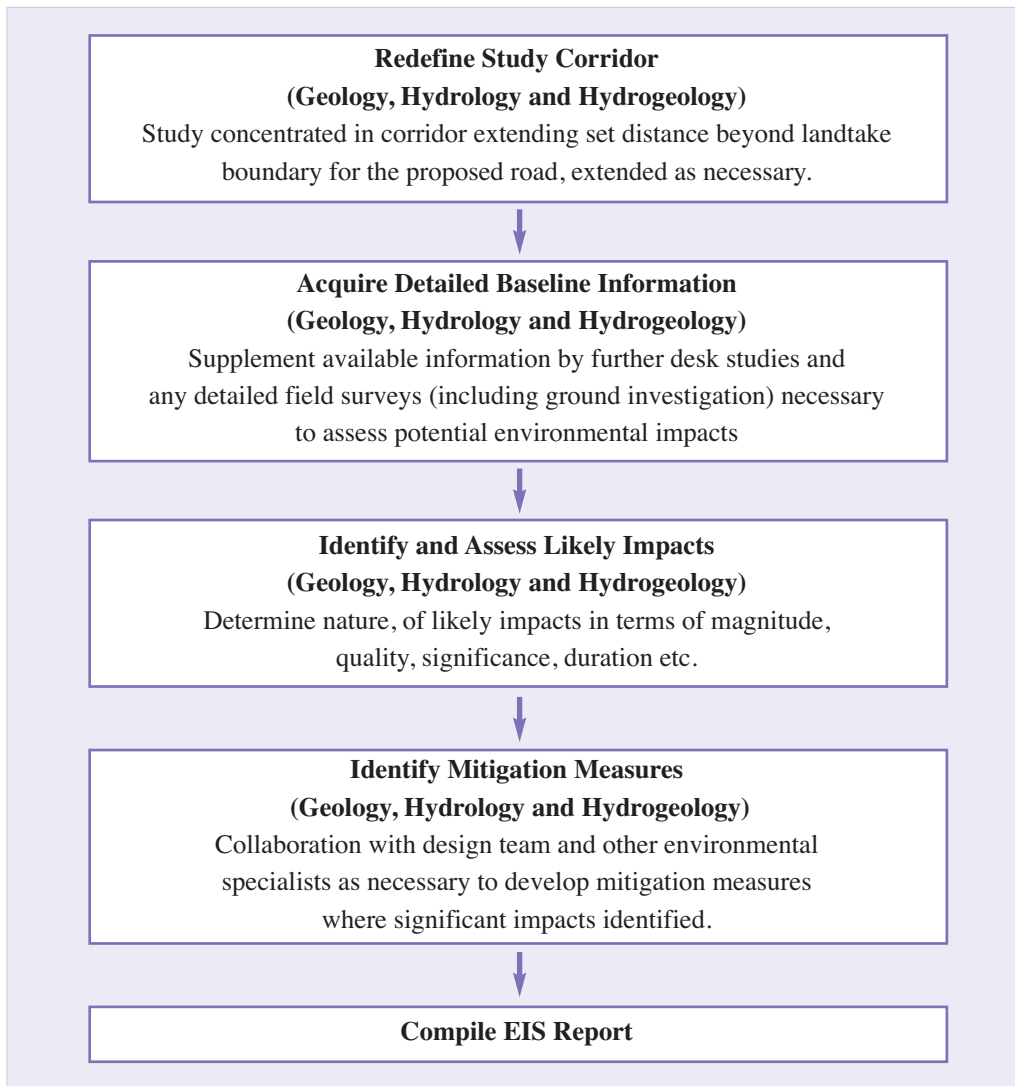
**Redefine Study Corridor**
**(Geology, Hydrology and Hydrogeology)**
Study concentrated in corridor extending set distance beyond landtake boundary for the proposed road, extended as necessary.

**Acquire Detailed Baseline Information**
**(Geology, Hydrology and Hydrogeology)**
Supplement available information by further desk studies and any detailed field surveys (including ground investigation) necessary to assess potential environmental impacts

**Identify and Assess Likely Impacts**
**(Geology, Hydrology and Hydrogeology)**
Determine nature, of likely impacts in terms of magnitude, quality, significance, duration etc.

**Identify Mitigation Measures**
**(Geology, Hydrology and Hydrogeology)**
Collaboration with design team and other environmental specialists as necessary to develop mitigation measures where significant impacts identified.

**Compile EIS Report**